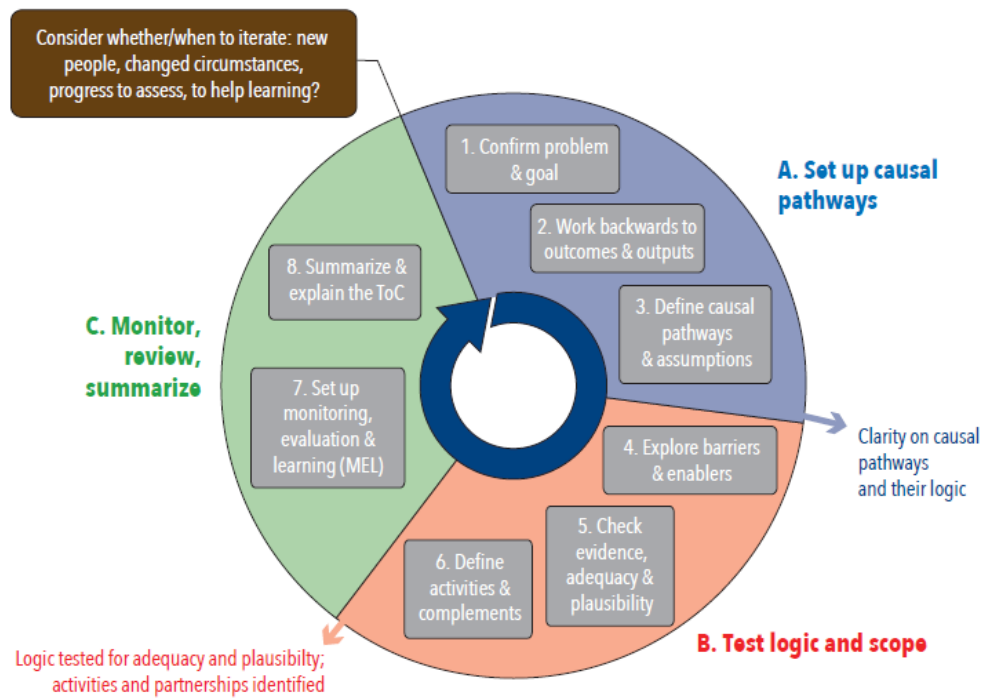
Consider whether/when to iterate: new people, changed circumstances, progress to assess, to help learning?

A. Set up causal pathways

1. Confirm problem & goal

2. Work backwards to outcomes & outputs

3. Define causal pathways & assumptions

Clarity on causal pathways and their logic

4. Explore barriers & enablers

5. Check evidence, adequacy & plausibility

6. Define activities & complements

B. Test logic and scope

Logic tested for adequacy and plausibilty; activities and partnerships identified

C. Monitor, review, summarize

7. Set up monitoring, evaluation & learning (MEL)

8. Summarize & explain the ToC